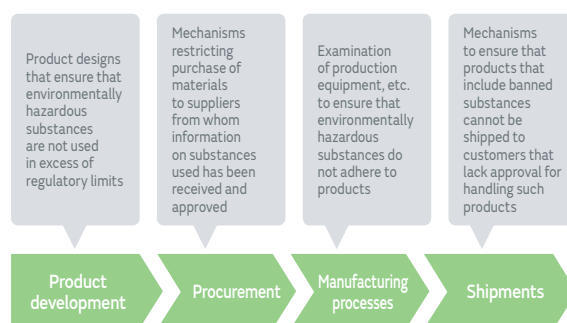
Product designs that ensure that environmentally hazardous substances are not used in excess of regulatory limits

Mechanisms restricting purchase of materials to suppliers from whom information on substances used has been received and approved

Examination of production equipment, etc. to ensure that environmentally hazardous substances do not adhere to products

Mechanisms to ensure that products that include banned substances cannot be shipped to customers that lack approval for handling such products

Product development

Procurement

Manufacturing processes

Shipments